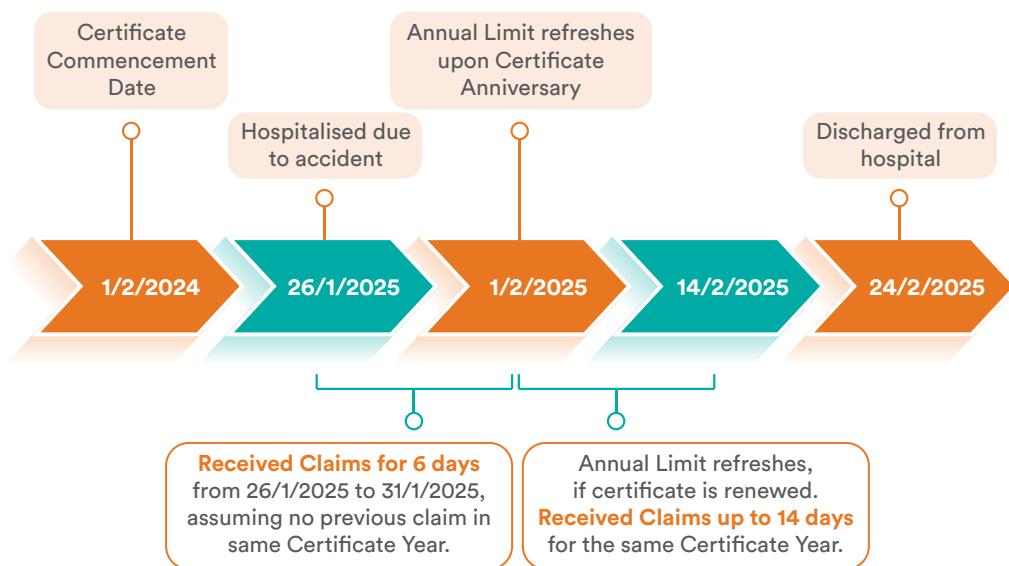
Certificate Commencement Date

Hospitalised due to accident

Annual Limit refreshes upon Certificate Anniversary

Discharged from hospital

1/2/2024

26/1/2025

1/2/2025

14/2/2025

24/2/2025

Received Claims for 6 days from 26/1/2025 to 31/1/2025, assuming no previous claim in same Certificate Year.

Annual Limit refreshes, if certificate is renewed. Received Claims up to 14 days for the same Certificate Year.